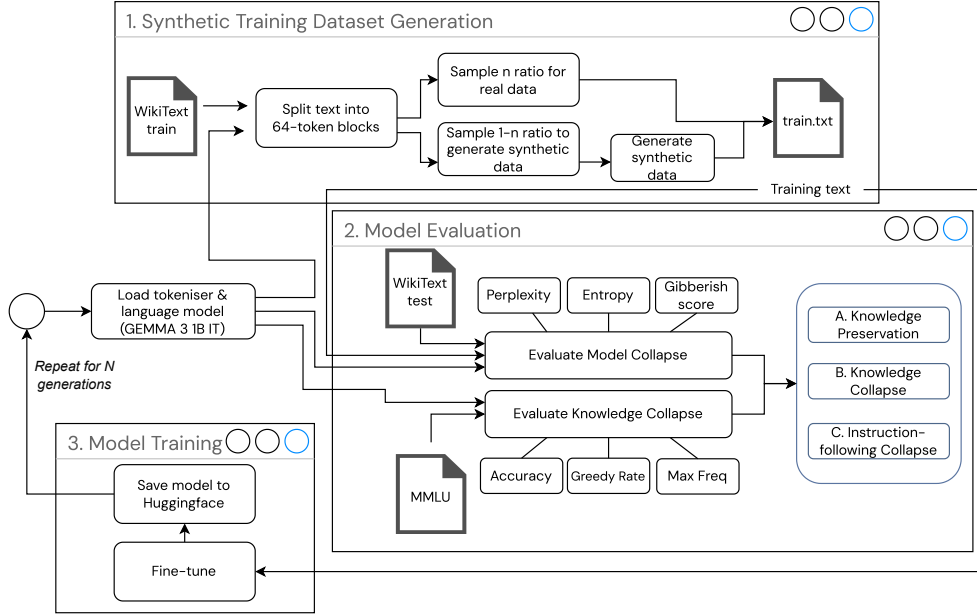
1. Synthetic Training Dataset Generation

WikiText train

Split text into 64-token blocks

Sample n ratio for real data

Sample 1-n ratio to generate synthetic data

Generate synthetic data

train.txt

Training text

2. Model Evaluation

Load tokeniser & language model (GEMMA 3 1B IT)

Repeat for N generations

WikiText test

Perplexity

Entropy

Gibberish score

Evaluate Model Collapse

Evaluate Knowledge Collapse

MMLU

Accuracy

Greedy Rate

Max Freq

A. Knowledge Preservation

B. Knowledge Collapse

C. Instruction-following Collapse

3. Model Training

Save model to Huggingface

Fine-tune